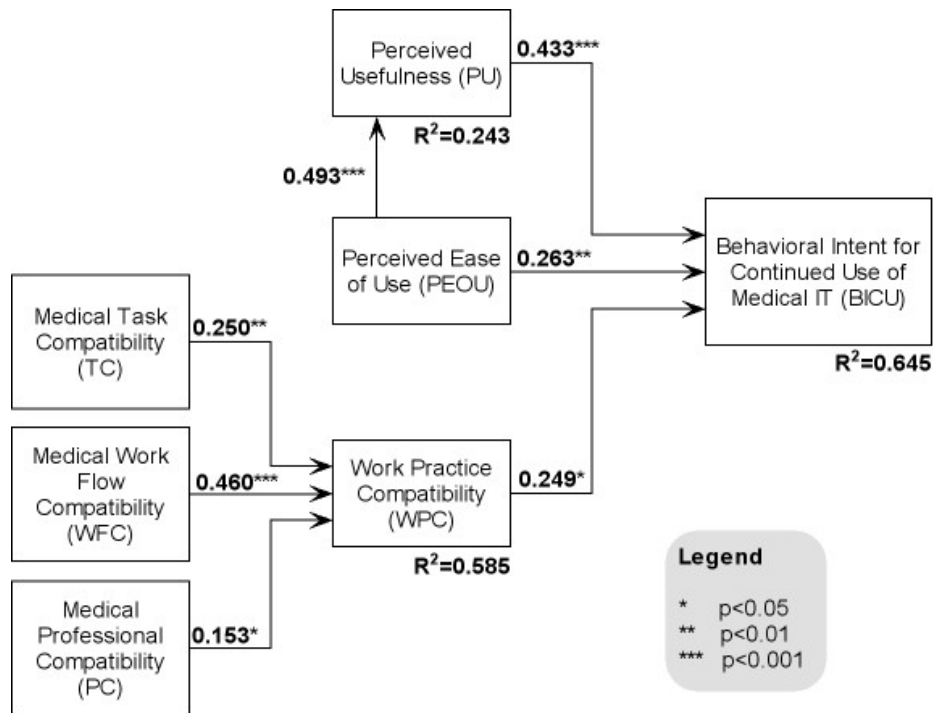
Perceived Usefulness (PU)

0.433***

$R^2$=0.243

0.493***

Perceived Ease of Use (PEOU)

0.263**

Behavioral Intent for Continued Use of Medical IT (BICU)

$R^2$=0.645

Medical Task Compatibility (TC)

0.250**

Medical Work Flow Compatibility (WFC)

0.460***

Work Practice Compatibility (WPC)

0.249*

$R^2$=0.585

Medical Professional Compatibility (PC)

0.153*

Legend

* p<0.05
** p<0.01
*** p<0.001